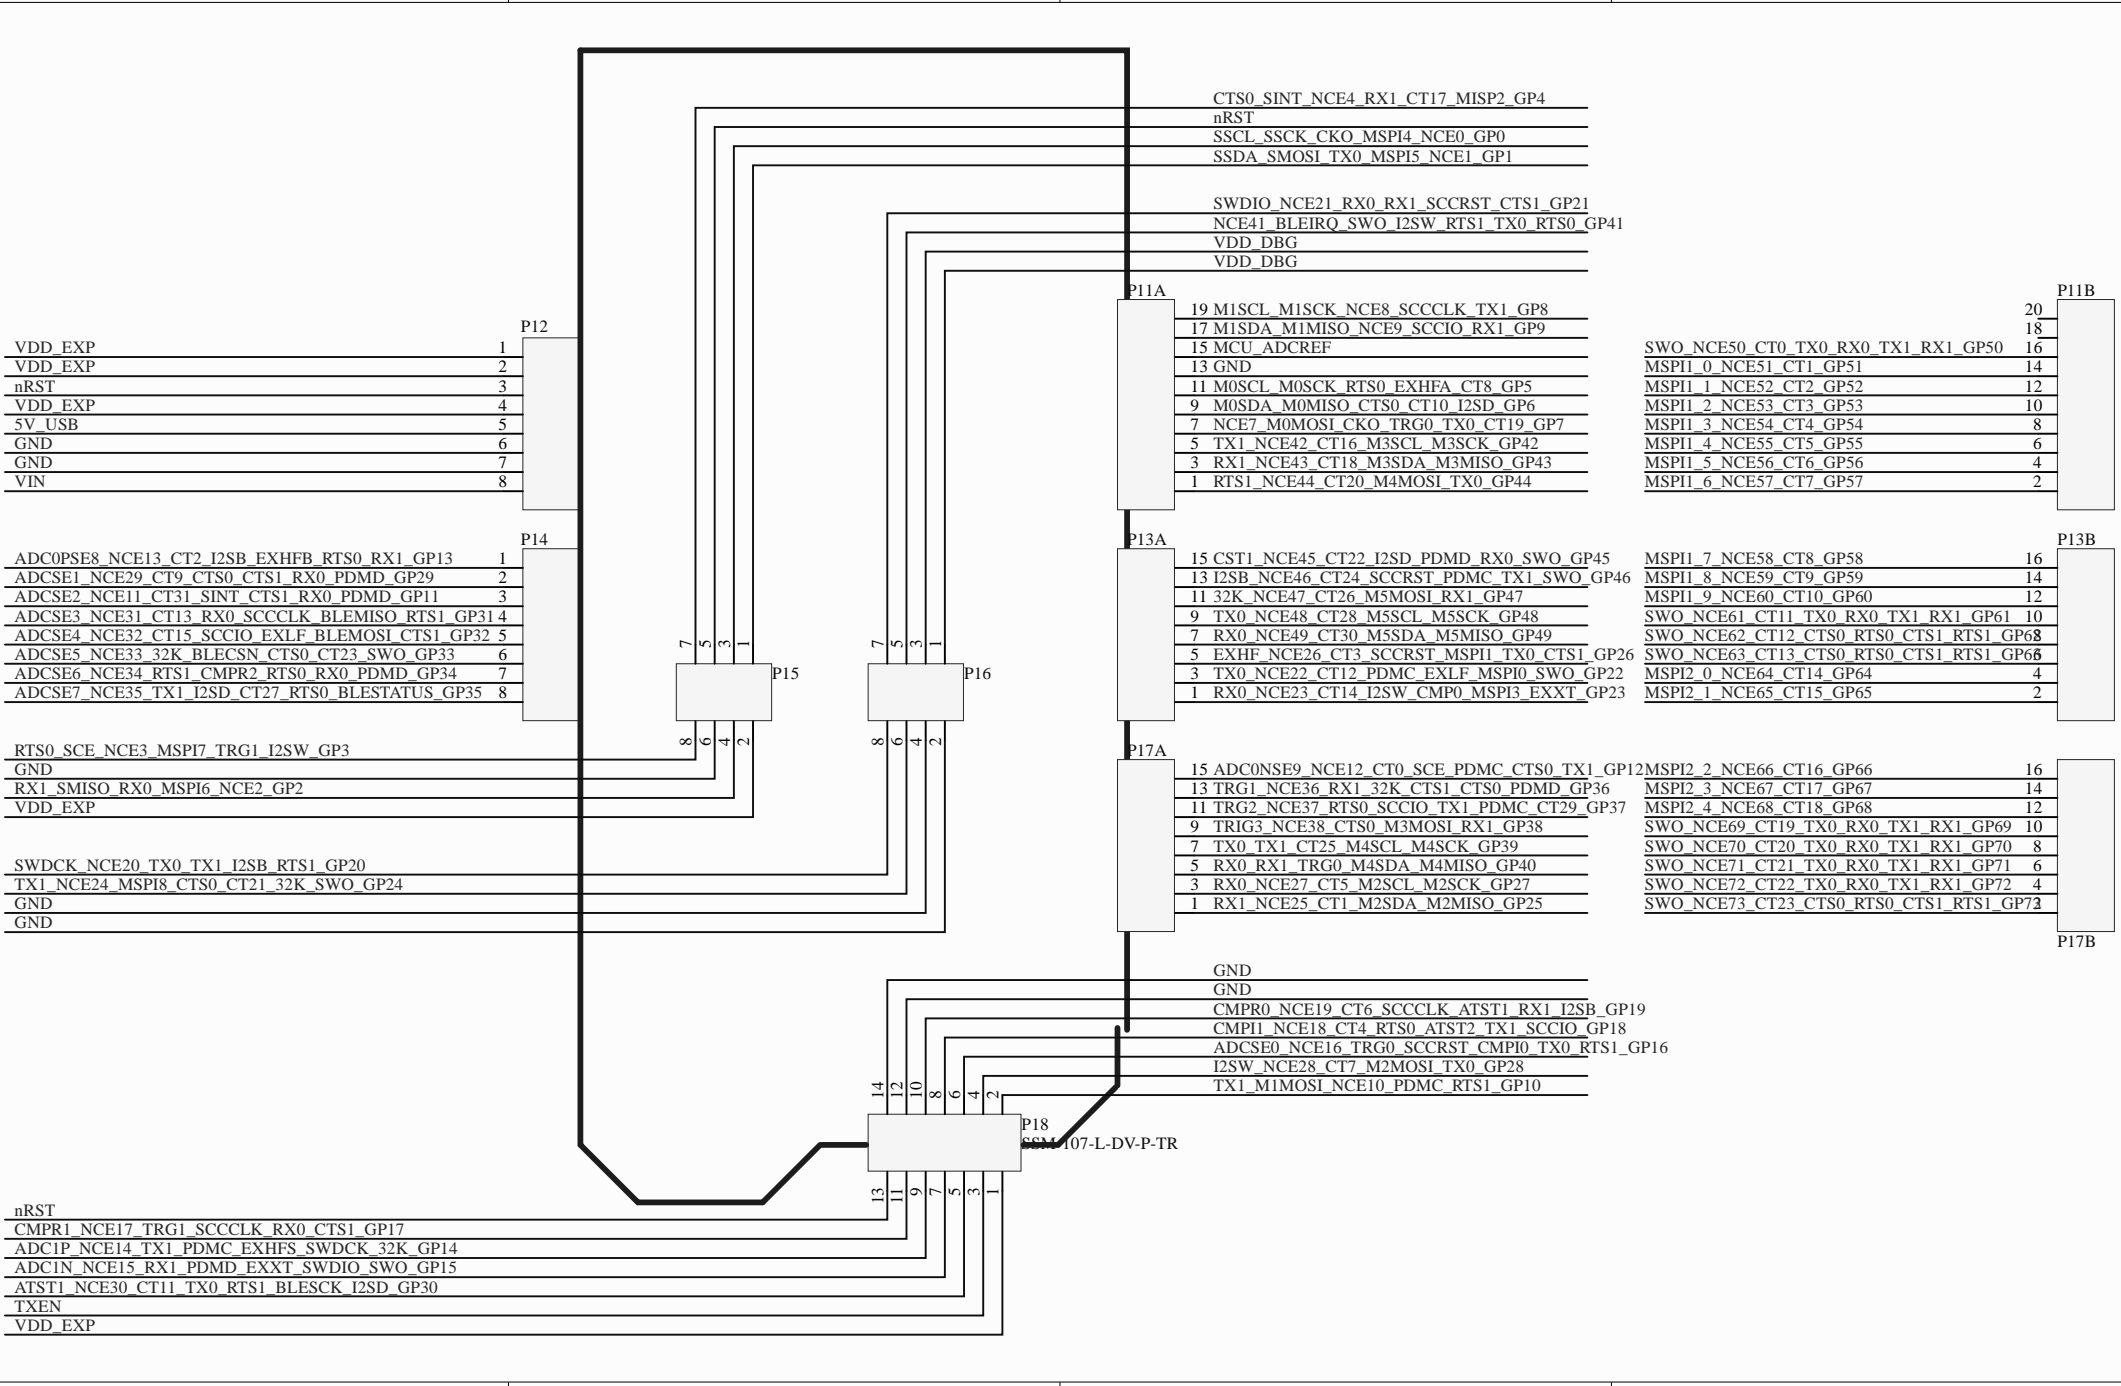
CTS0_SINT_NCE4_RX1_CT17_MISP2_GP4
nRST
SSCL_SSCK_CKO_MSPI4_NCE0_GP0
SSDA_SMOSI_TX0_MSPI5_NCE1_GP1

SWDIO_NCE21_RX0_RX1_SCCRST_CTS1_GP21
NCE41_BLEIRQ_SWO_I2SW_RTS1_TX0_RTS0_GP41
VDD_DBG
VDD_DBG

P11A
19 M1SCL_M1SCK_NCE8_SCCCLK_TX1_GP8
17 M1SDA_M1MISO_NCE9_SCCIO_RX1_GP9
15 MCU_ADCREF
13 GND
11 M0SCL_M0SCK_RTS0_EXHFA_CT8_GP5
9 M0SDA_M0MISO_CTS0_CT10_I2SD_GP6
7 NCE7_M0MOSI_CKO_TRG0_TX0_CT19_GP7
5 TX1_NCE42_CT16_M3SCL_M3SCK_GP42
3 RX1_NCE43_CT18_M3SDA_M3MISO_GP43
1 RTS1_NCE44_CT20_M4MOSI_TX0_GP44

P11B
20
18
SWO_NCE50_CT0_TX0_RX0_TX1_RX1_GP50 16
MSPI1_0_NCE51_CT1_GP51 14
MSPI1_1_NCE52_CT2_GP52 12
MSPI1_2_NCE53_CT3_GP53 10
MSPI1_3_NCE54_CT4_GP54 8
MSPI1_4_NCE55_CT5_GP55 6
MSPI1_5_NCE56_CT6_GP56 4
MSPI1_6_NCE57_CT7_GP57 2

P12
VDD_EXP 1
VDD_EXP 2
nRST 3
VDD_EXP 4
5V_USB 5
GND 6
GND 7
VIN 8

P14
ADC0PSE8_NCE13_CT2_I2SB_EXHFB_RTS0_RX1_GP13 1
ADCSE1_NCE29_CT9_CTS0_CTS1_RX0_PDMD_GP29 2
ADCSE2_NCE11_CT31_SINT_CTS1_RX0_PDMD_GP11 3
ADCSE3_NCE31_CT13_RX0_SCCCLK_BLEMISO_RTS1_GP31 4
ADCSE4_NCE32_CT15_SCCIO_EXLF_BLEMOSI_CTS1_GP32 5
ADCSE5_NCE33_32K_BLECSN_CTS0_CT23_SWO_GP33 6
ADCSE6_NCE34_RTS1_CMPR2_RTS0_RX0_PDMD_GP34 7
ADCSE7_NCE35_TX1_I2SD_CT27_RTS0_BLESTATUS_GP35 8

P15
7 5 3 1
8 6 4 2
P16
7 5 3 1
8 6 4 2

P13A
15 CST1_NCE45_CT22_I2SD_PDMD_RX0_SWO_GP45
13 I2SB_NCE46_CT24_SCCRST_PDMC_TX1_SWO_GP46
11 32K_NCE47_CT26_M5MOSI_RX1_GP47
9 TX0_NCE48_CT28_M5SCL_M5SCK_GP48
7 RX0_NCE49_CT30_M5SDA_M5MISO_GP49
5 EXHF_NCE26_CT3_SCCRST_MSPI1_TX0_CTS1_GP26
3 TX0_NCE22_CT12_PDMC_EXLF_MSPI0_SWO_GP22
1 RX0_NCE23_CT14_I2SW_CMP0_MSPI3_EXXT_GP23

P13B
MSPI1_7_NCE58_CT8_GP58 16
MSPI1_8_NCE59_CT9_GP59 14
MSPI1_9_NCE60_CT10_GP60 12
SWO_NCE61_CT11_TX0_RX0_TX1_RX1_GP61 10
SWO_NCE62_CT12_CTS0_RTS0_CTS1_RTS1_GP62 8
SWO_NCE63_CT13_CTS0_RTS0_CTS1_RTS1_GP63 6
MSPI2_0_NCE64_CT14_GP64 4
MSPI2_1_NCE65_CT15_GP65 2

RTS0_SCE_NCE3_MSPI7_TRG1_I2SW_GP3
GND
RX1_SMISO_RX0_MSPI6_NCE2_GP2
VDD_EXP

SWDCK_NCE20_TX0_TX1_I2SB_RTS1_GP20
TX1_NCE24_MSPI8_CTS0_CT21_32K_SWO_GP24
GND
GND

P17A
15 ADC0NSE9_NCE12_CT0_SCE_PDMC_CTS0_TX1_GP12
13 TRG1_NCE36_RX1_32K_CTS1_CTS0_PDMD_GP36
11 TRG2_NCE37_RTS0_SCCIO_TX1_PDMC_CT29_GP37
9 TRIG3_NCE38_CTS0_M3MOSI_RX1_GP38
7 TX0_TX1_CT25_M4SCL_M4SCK_GP39
5 RX0_RX1_TRG0_M4SDA_M4MISO_GP40
3 RX0_NCE27_CT5_M2SCL_M2SCK_GP27
1 RX1_NCE25_CT1_M2SDA_M2MISO_GP25

MSPI2_2_NCE66_CT16_GP66 16
MSPI2_3_NCE67_CT17_GP67 14
MSPI2_4_NCE68_CT18_GP68 12
SWO_NCE69_CT19_TX0_RX0_TX1_RX1_GP69 10
SWO_NCE70_CT20_TX0_RX0_TX1_RX1_GP70 8
SWO_NCE71_CT21_TX0_RX0_TX1_RX1_GP71 6
SWO_NCE72_CT22_TX0_RX0_TX1_RX1_GP72 4
SWO_NCE73_CT23_CTS0_RTS0_CTS1_RTS1_GP73 2
P17B

GND
GND
CMPR0_NCE19_CT6_SCCCLK_ATST1_RX1_I2SB_GP19
CMPI1_NCE18_CT4_RTS0_ATST2_TX1_SCCIO_GP18
ADCSE0_NCE16_TRG0_SCCRST_CMPI0_TX0_RTS1_GP16
I2SW_NCE28_CT7_M2MOSI_TX0_GP28
TX1_M1MOSI_NCE10_PDMC_RTS1_GP10

14 12 10 8 6 4 2
P18
SSM-107-L-DV-P-TR
13 11 9 7 5 3 1

nRST
CMPR1_NCE17_TRG1_SCCCLK_RX0_CTS1_GP17
ADC1P_NCE14_TX1_PDMC_EXHFS_SWDCK_32K_GP14
ADC1N_NCE15_RX1_PDMD_EXXT_SWDIO_SWO_GP15
ATST1_NCE30_CT11_TX0_RTS1_BLESCK_I2SD_GP30
TXEN
VDD_EXP